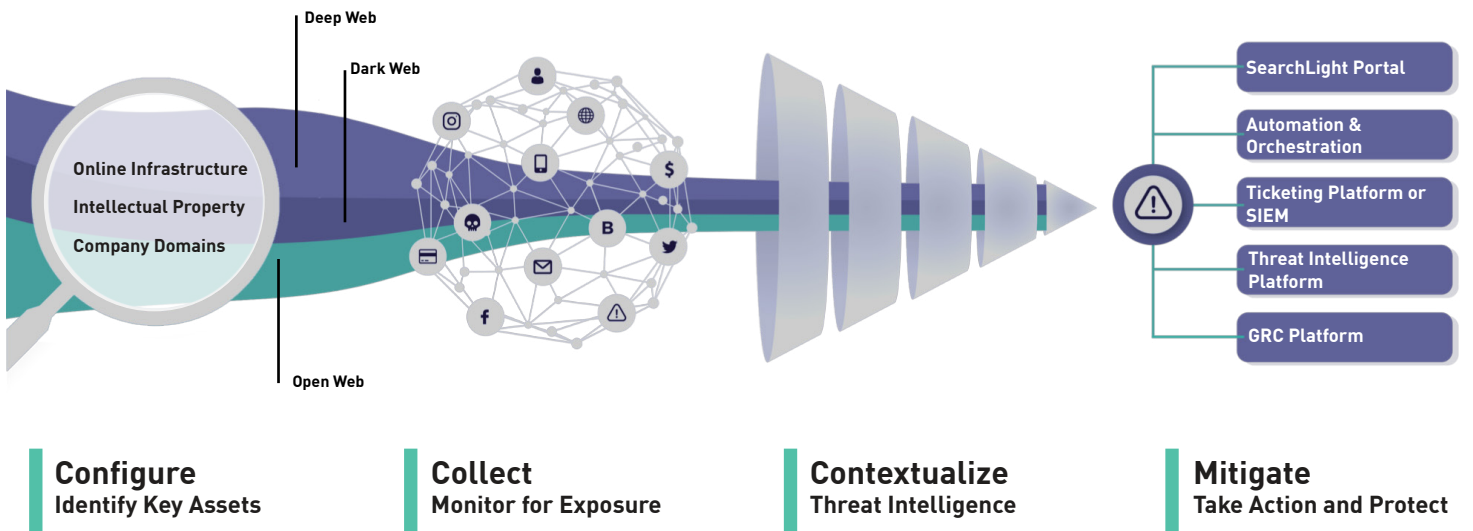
Deep Web

Dark Web

Online Infrastructure

Intellectual Property

Company Domains

Open Web

B

$

SearchLight Portal

Automation & Orchestration

Ticketing Platform or SIEM

Threat Intelligence Platform

GRC Platform

Configure
Identify Key Assets

Collect
Monitor for Exposure

Contextualize
Threat Intelligence

Mitigate
Take Action and Protect